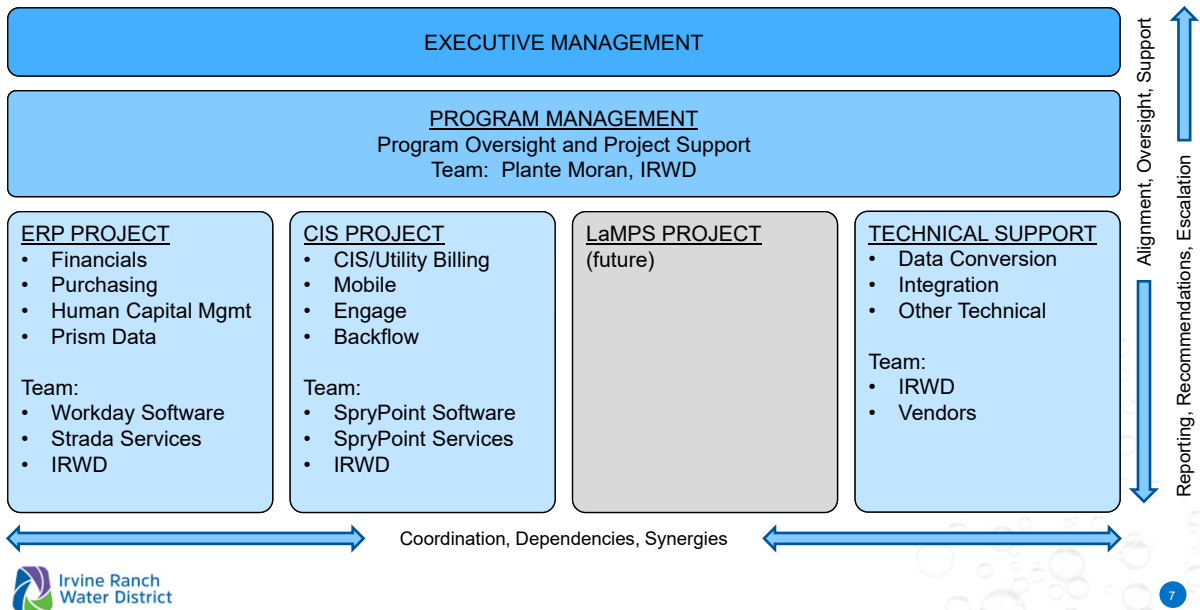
EXECUTIVE MANAGEMENT

PROGRAM MANAGEMENT
Program Oversight and Project Support
Team: Plante Moran, IRWD

ERP PROJECT
- Financials
- Purchasing
- Human Capital Mgmt
- Prism Data

Team:
- Workday Software
- Strada Services
- IRWD

CIS PROJECT
- CIS/Utility Billing
- Mobile
- Engage
- Backflow

Team:
- SpryPoint Software
- SpryPoint Services
- IRWD

LaMPS PROJECT
(future)

TECHNICAL SUPPORT
- Data Conversion
- Integration
- Other Technical

Team:
- IRWD
- Vendors

Alignment, Oversight, Support

Reporting, Recommendations, Escalation

Coordination, Dependencies, Synergies

Irvine Ranch Water District

7